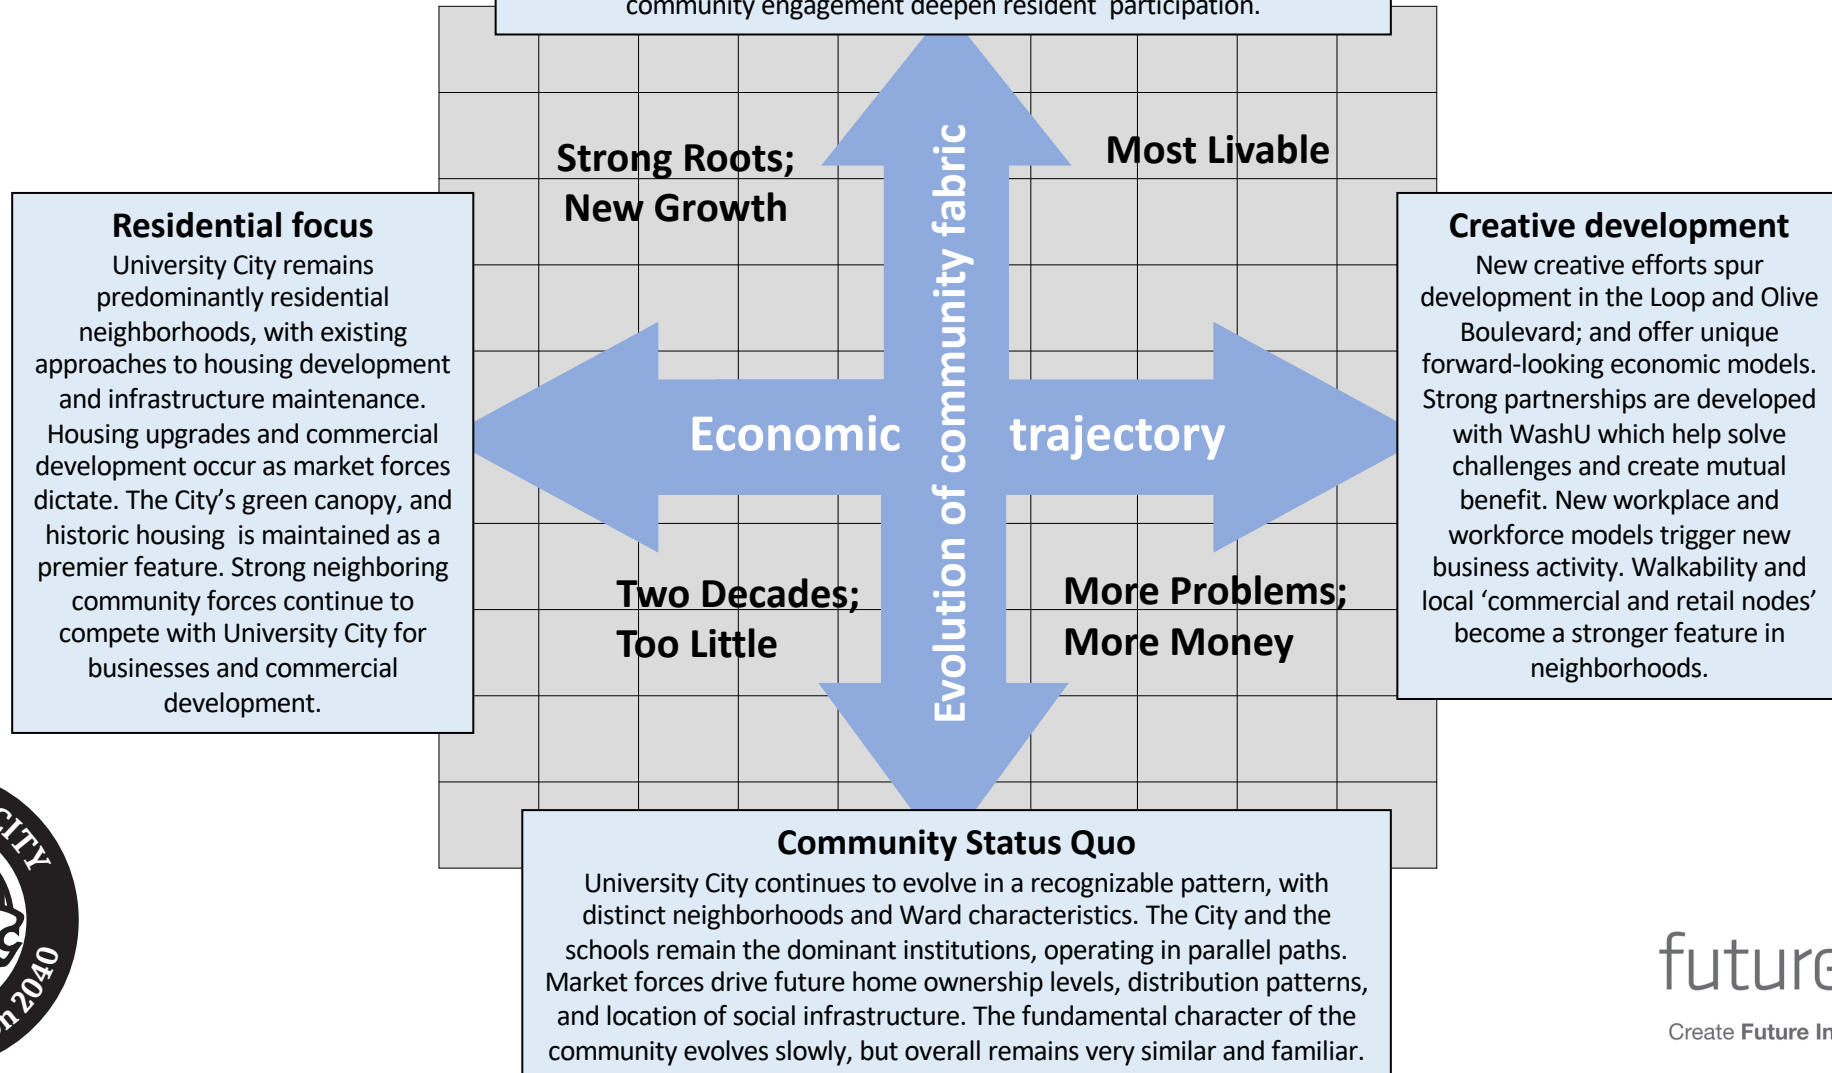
community engagement deepen resident participation.

Strong Roots; New Growth

Most Livable

Residential focus
University City remains predominantly residential neighborhoods, with existing approaches to housing development and infrastructure maintenance. Housing upgrades and commercial development occur as market forces dictate. The City's green canopy, and historic housing is maintained as a premier feature. Strong neighboring community forces continue to compete with University City for businesses and commercial development.

Evolution of community fabric

Economic trajectory

Creative development
New creative efforts spur development in the Loop and Olive Boulevard; and offer unique forward-looking economic models. Strong partnerships are developed with WashU which help solve challenges and create mutual benefit. New workplace and workforce models trigger new business activity. Walkability and local 'commercial and retail nodes' become a stronger feature in neighborhoods.

Two Decades; Too Little

More Problems; More Money

Community Status Quo
University City continues to evolve in a recognizable pattern, with distinct neighborhoods and Ward characteristics. The City and the schools remain the dominant institutions, operating in parallel paths. Market forces drive future home ownership levels, distribution patterns, and location of social infrastructure. The fundamental character of the community evolves slowly, but overall remains very similar and familiar.

CITY
n 2040

future
Create Future In